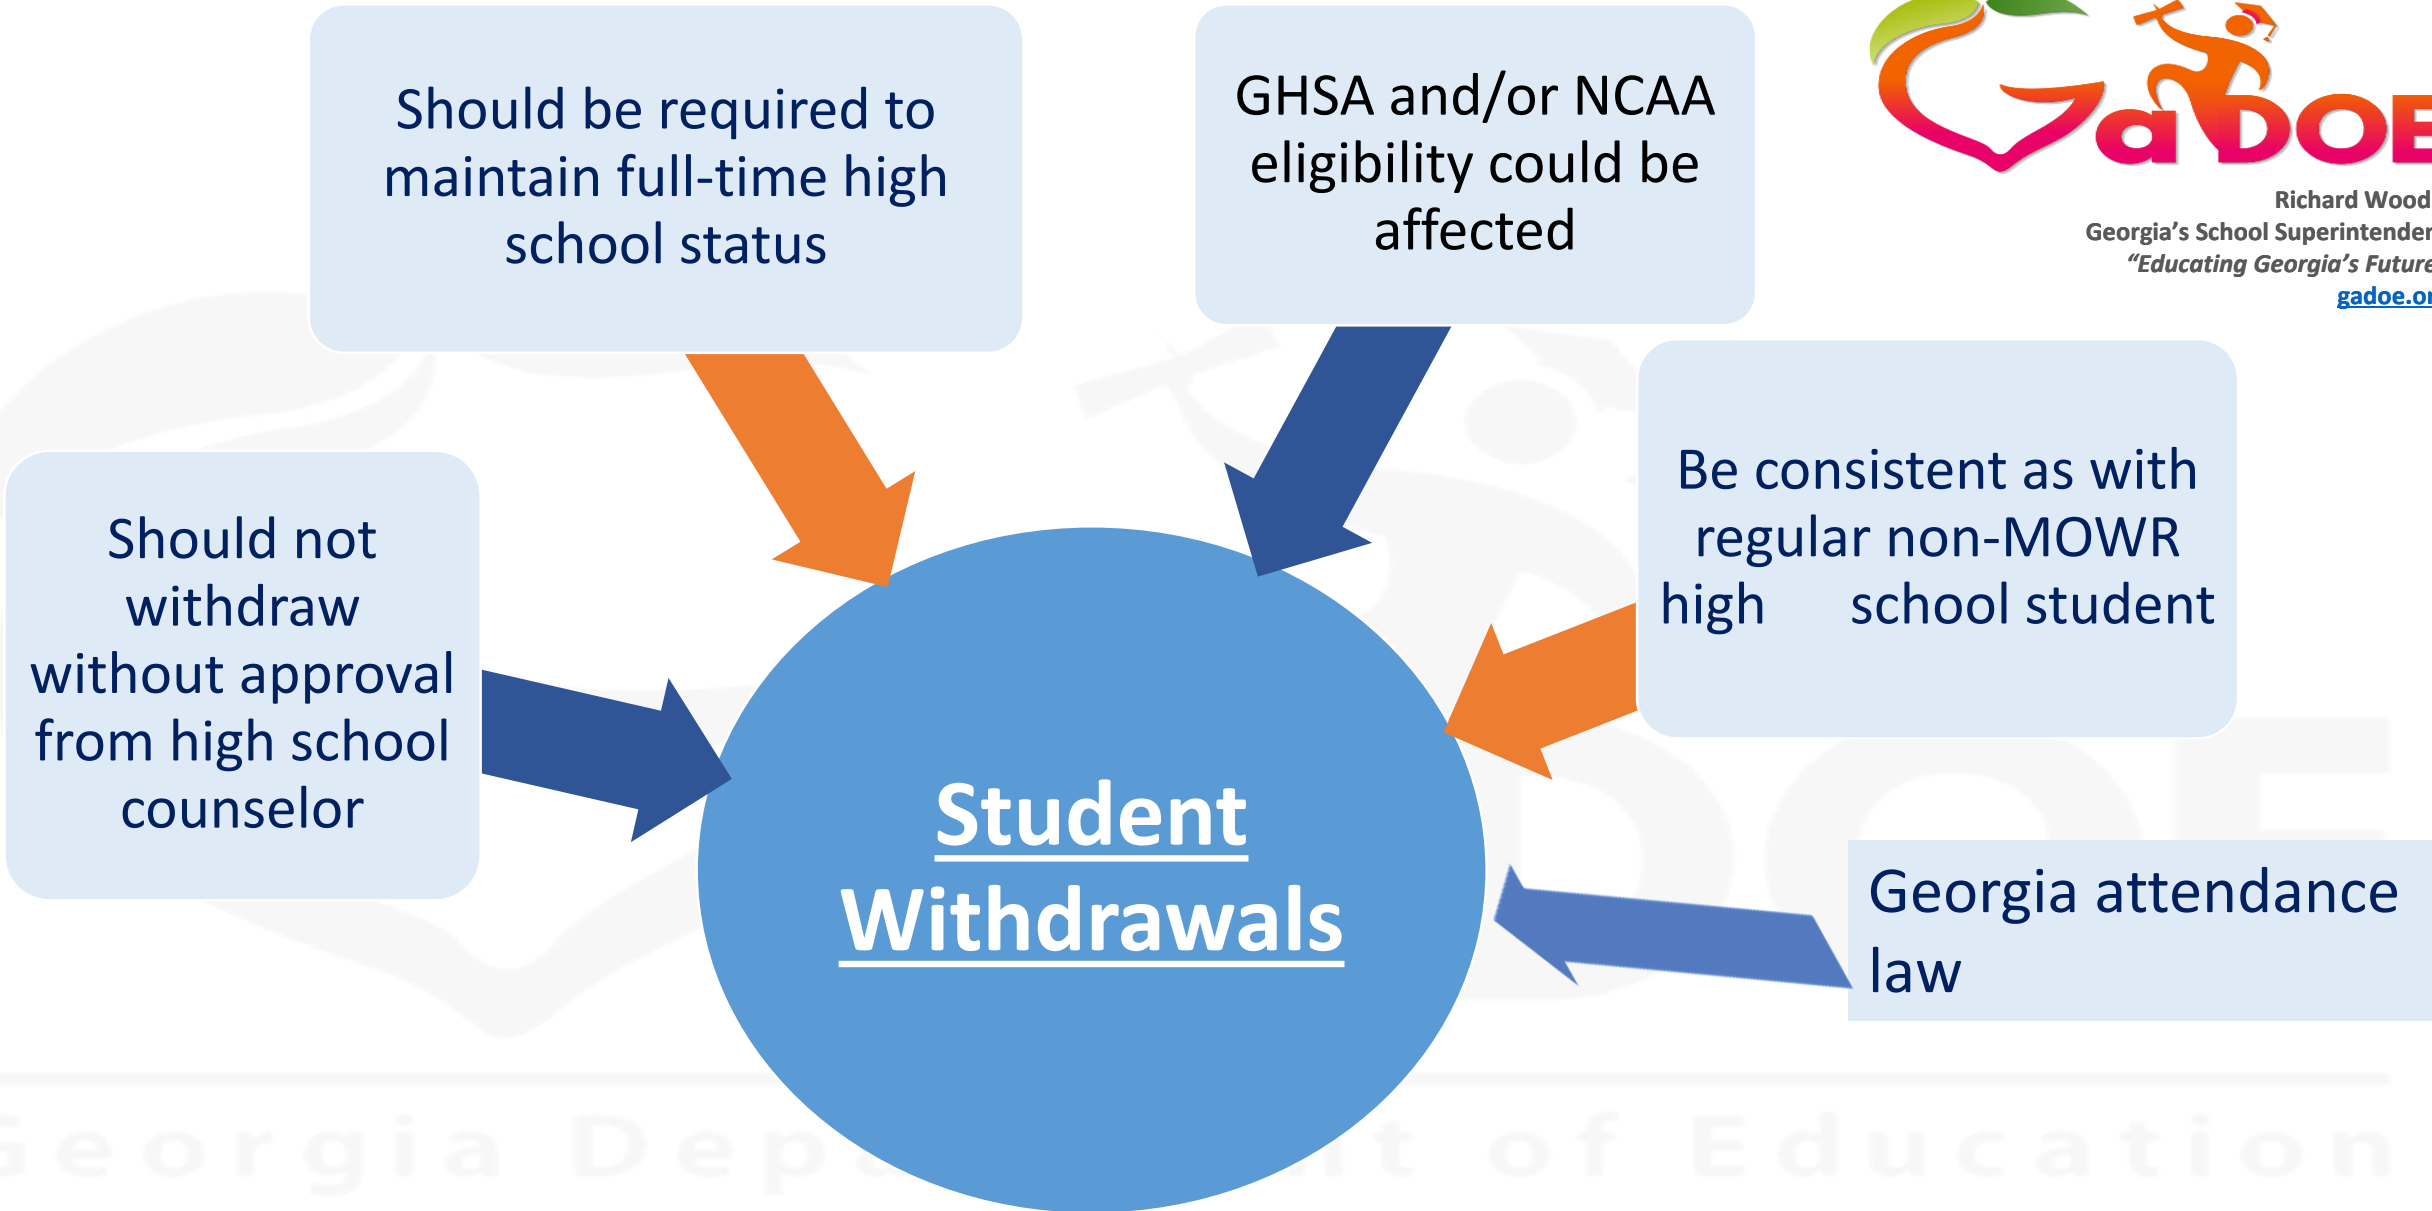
Should be required to maintain full-time high school status

GHSA and/or NCAA eligibility could be affected

GaDOE
Richard Wood
Georgia's School Superintende
"Educating Georgia's Futur
gadoe.o

Be consistent as with regular non-MOWR high school student

Should not withdraw without approval from high school counselor

Student Withdrawals

Georgia attendance law

Georgia Dep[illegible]t of Education